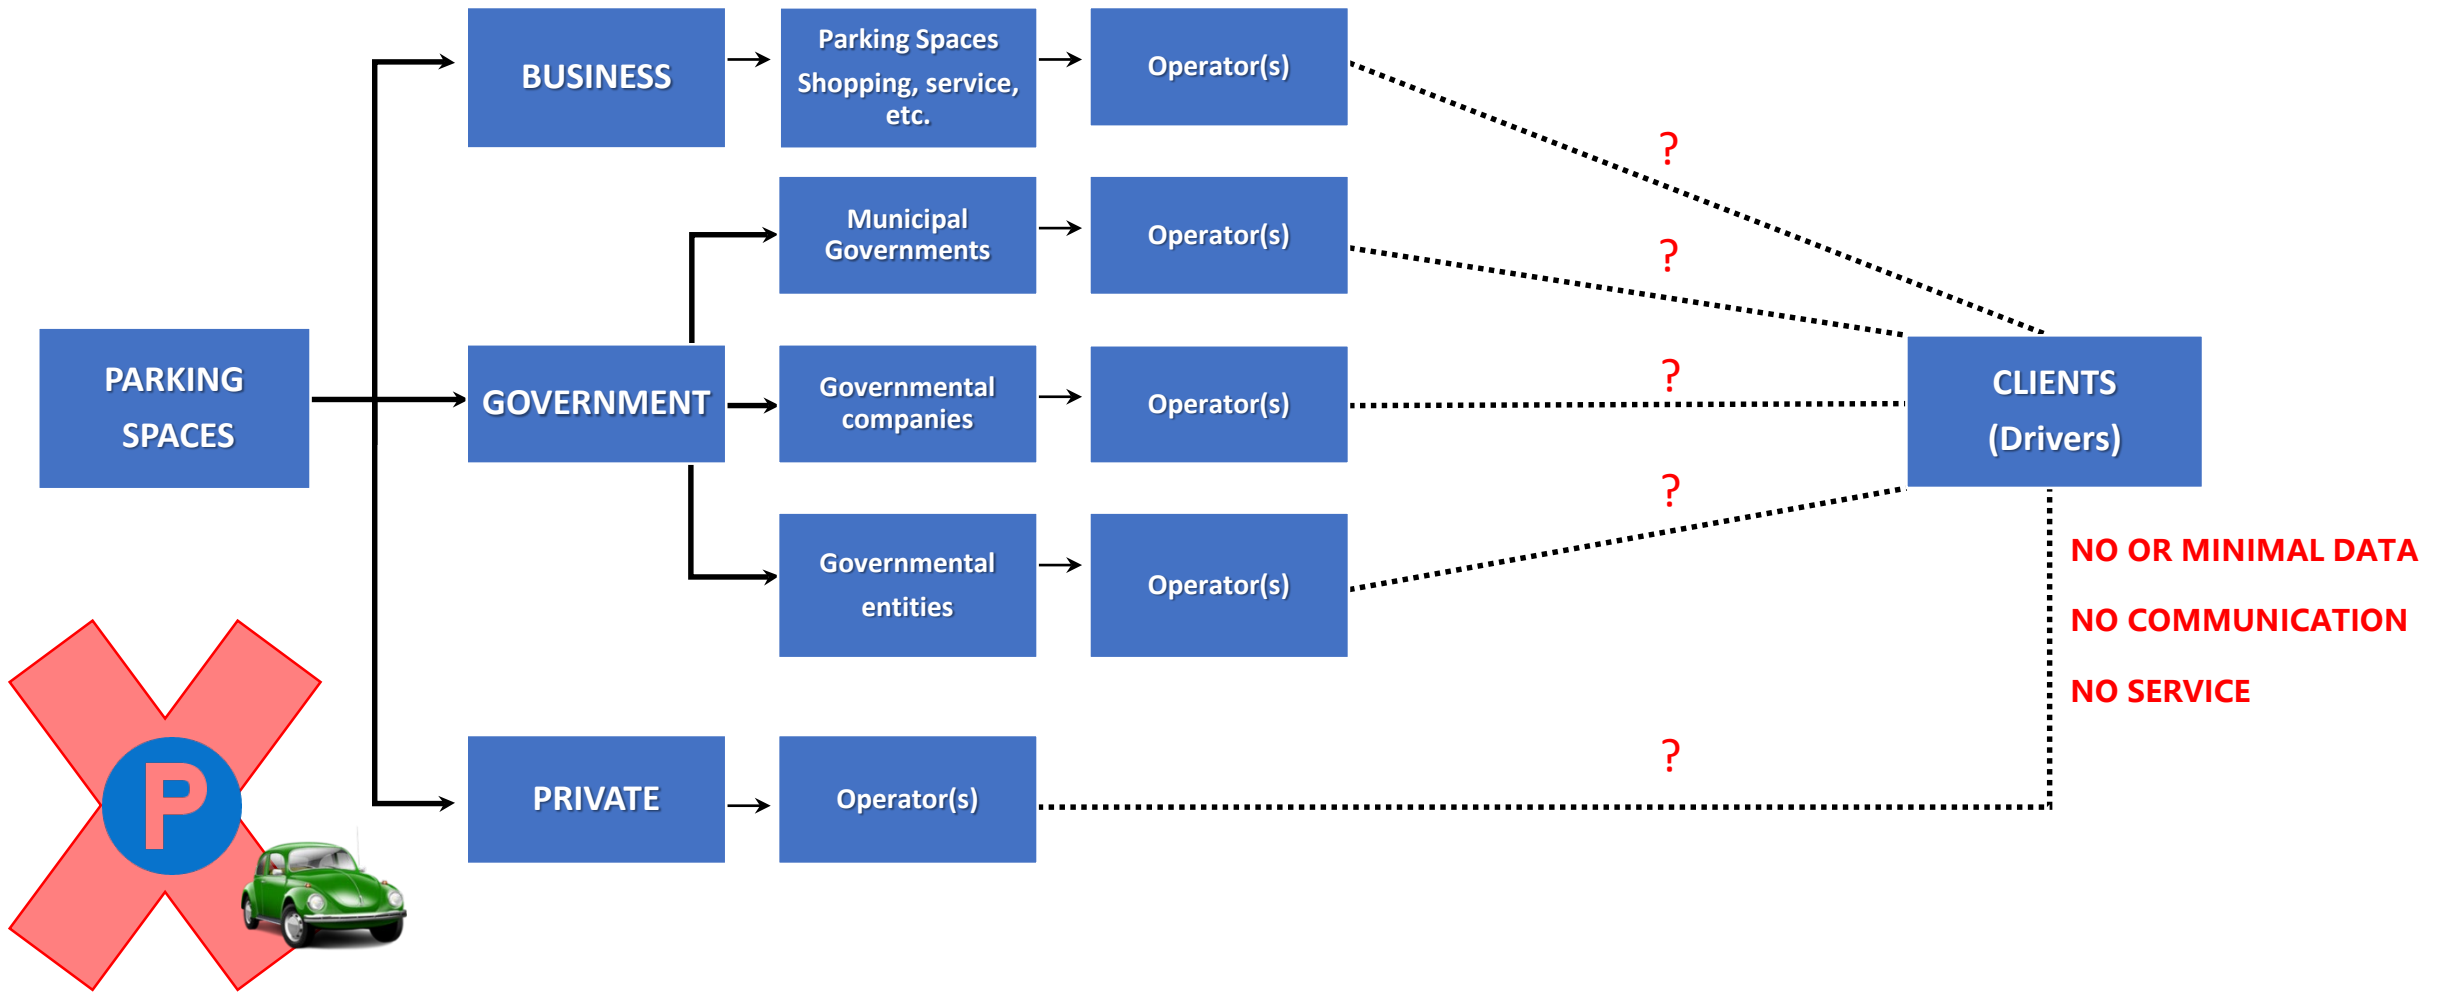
PARKING SPACES

BUSINESS

Parking Spaces Shopping, service, etc.

Operator(s)

GOVERNMENT

Municipal Governments

Operator(s)

Governmental companies

Operator(s)

Governmental entities

Operator(s)

PRIVATE

Operator(s)

?

?

?

?

?

CLIENTS (Drivers)

NO OR MINIMAL DATA

NO COMMUNICATION

NO SERVICE

P